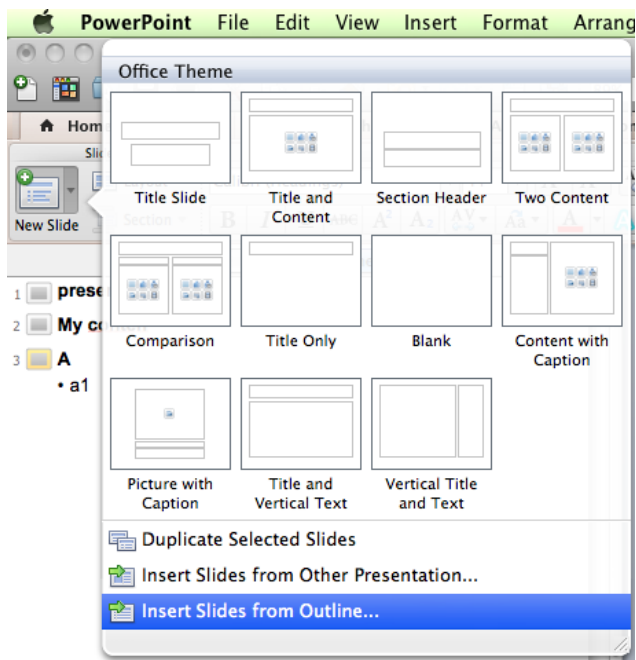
PowerPoint File Edit View Insert Format Arrang

Hom

Sli

New Slide

Office Theme

Title Slide

Title and Content

Section Header

Two Content

Comparison

Title Only

Blank

Content with Caption

Picture with Caption

Title and Vertical Text

Vertical Title and Text

Duplicate Selected Slides

Insert Slides from Other Presentation...

Insert Slides from Outline...

1 prese

2 My co

3 A

• a1